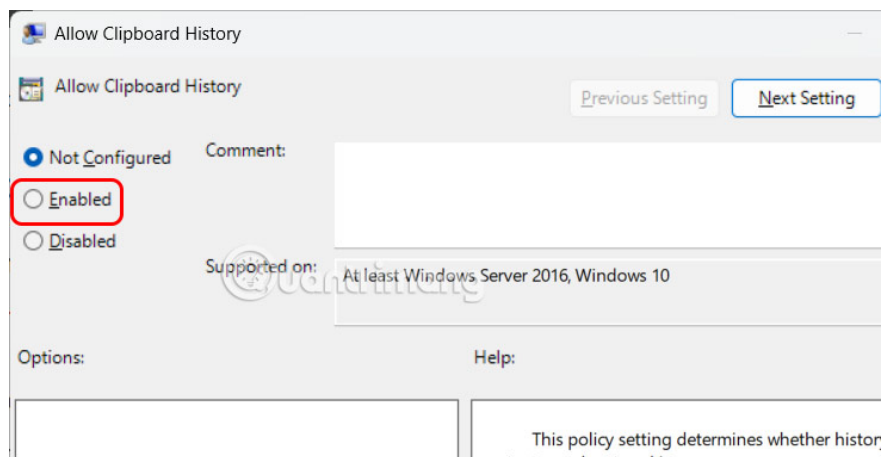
Allow Clipboard History

Allow Clipboard History

Previous Setting

Next Setting

Not Configured

Enabled

Disabled

Comment:

Supported on:

At least Windows Server 2016, Windows 10

Quantrimang

Options:

Help:

This policy setting determines whether histor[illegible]